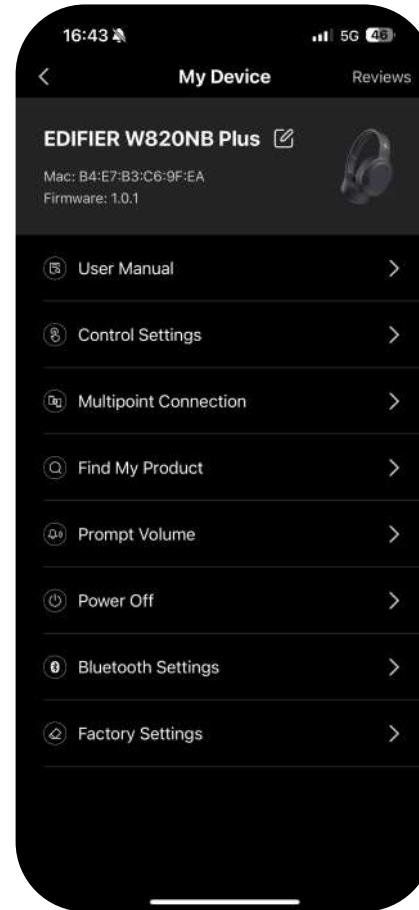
16:43

5G 46

My Device

Reviews

EDIFIER W820NB Plus

Mac: B4:E7:B3:C6:9F:EA
Firmware: 1.0.1

User Manual

Control Settings

Multipoint Connection

Find My Product

Prompt Volume

Power Off

Bluetooth Settings

Factory Settings